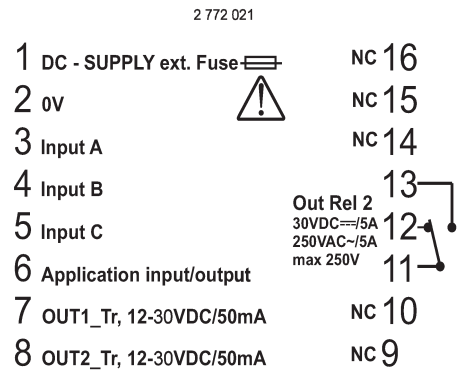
2 772 021

1 DC - SUPPLY ext. Fuse
2 0V
3 Input A
4 Input B
5 Input C
6 Application input/output
7 OUT1_Tr, 12-30VDC/50mA
8 OUT2_Tr, 12-30VDC/50mA

NC 16
NC 15
NC 14
13
Out Rel 2
30VDC⎓/5A 12
250VAC~/5A
max 250V 11
NC 10
NC 9